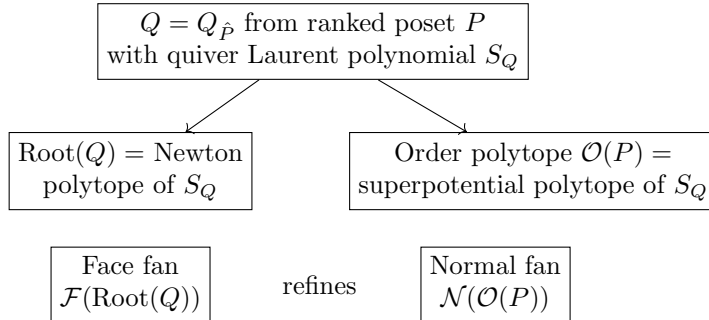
$Q = Q_{\hat{P}}$ from ranked poset $P$ with quiver Laurent polynomial $S_Q$

$\mathrm{Root}(Q) =$ Newton polytope of $S_Q$

Order polytope $\mathcal{O}(P) =$ superpotential polytope of $S_Q$

Face fan $\mathcal{F}(\mathrm{Root}(Q))$

refines

Normal fan $\mathcal{N}(\mathcal{O}(P))$